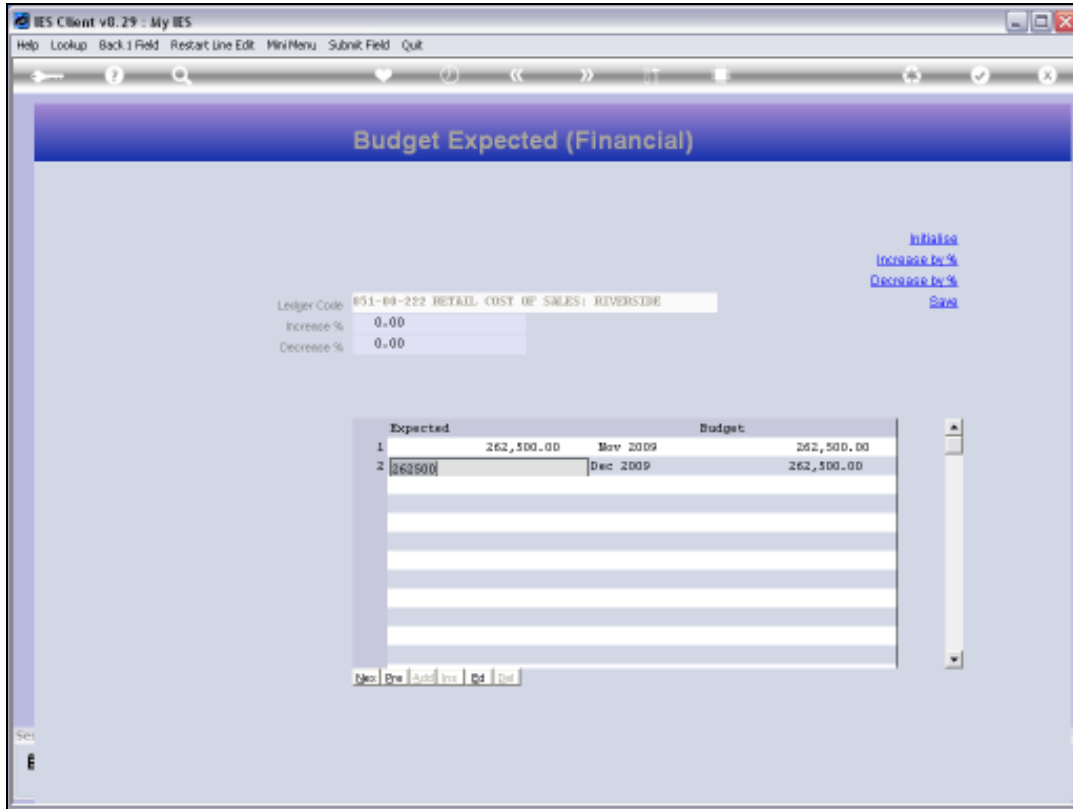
IES Client v8.29 : My IES

Help Lookup Back 1 Field Restart Line Edit MiniMenu Submit Field Quit

Budget Expected (Financial)

Initialise
Increase by %
Decrease by %
Save

Ledger Code 051-00-222 RETAIL COST OF SALES: RIVERSIDE
Increase % 0.00
Decrease % 0.00

| | Expected | | Budget |
|---|---|---|---|
| 1 | 262,500.00 | Nov 2009 | 262,500.00 |
| 2 | 262500 | Dec 2009 | 262,500.00 |

Nex Pre Add Ins Ed Del

Se
E